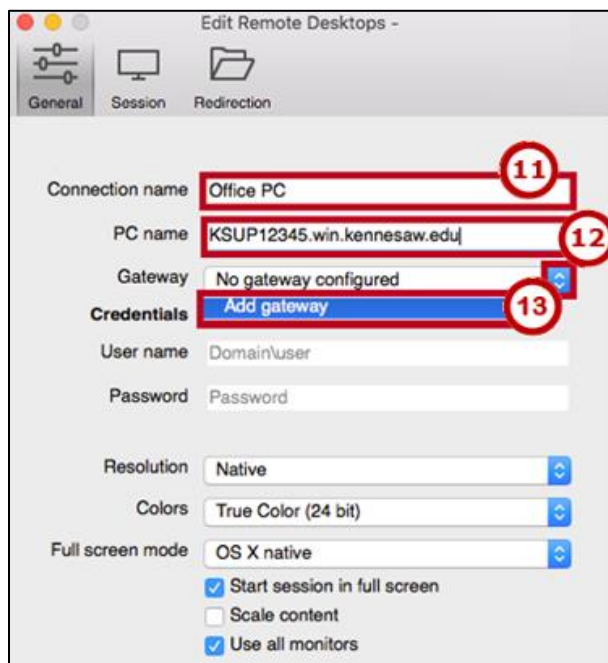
Edit Remote Desktops -

General Session Redirection

Connection name Office PC
11

PC name KSUP12345.win.kennesaw.edu
12

Gateway No gateway configured
Credentials Add gateway
13

User name Domain\user

Password Password

Resolution Native

Colors True Color (24 bit)

Full screen mode OS X native

Start session in full screen
Scale content
Use all monitors